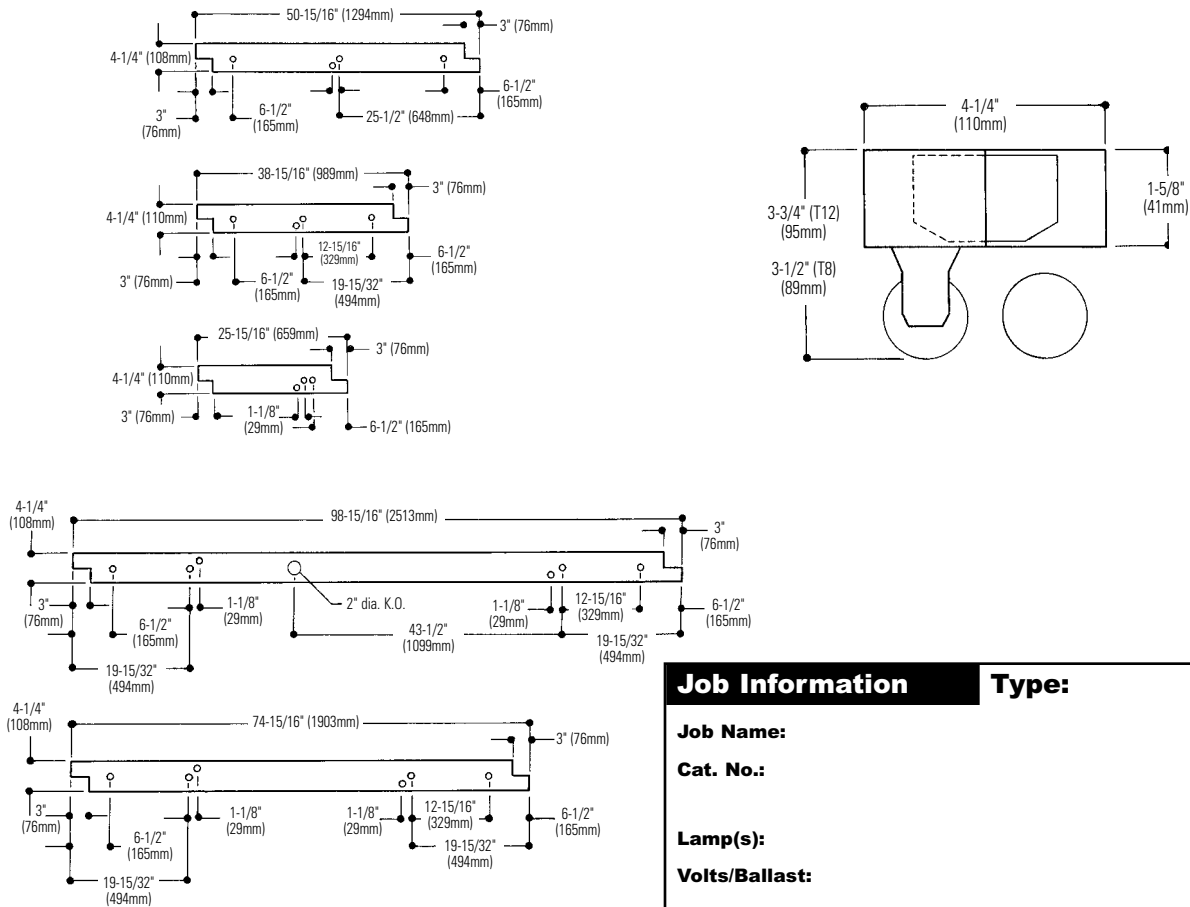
50-15/16" (1294mm)
3" (76mm)
4-1/4" (108mm)
3" (76mm)
6-1/2" (165mm)
25-1/2" (648mm)
6-1/2" (165mm)

38-15/16" (989mm)
3" (76mm)
4-1/4" (110mm)
12-15/16" (329mm)
6-1/2" (165mm)
3" (76mm)
6-1/2" (165mm)
19-15/32" (494mm)

25-15/16" (659mm)
3" (76mm)
4-1/4" (110mm)
3" (76mm)
1-1/8" (29mm)
6-1/2" (165mm)

4-1/4" (110mm)
3-3/4" (T12) (95mm)
3-1/2" (T8) (89mm)
1-5/8" (41mm)

4-1/4" (108mm)
98-15/16" (2513mm)
3" (76mm)
3" (76mm)
6-1/2" (165mm)
1-1/8" (29mm)
2" dia. K.O.
1-1/8" (29mm)
12-15/16" (329mm)
6-1/2" (165mm)
43-1/2" (1099mm)
19-15/32" (494mm)
19-15/32" (494mm)

4-1/4" (108mm)
74-15/16" (1903mm)
3" (76mm)
3" (76mm)
1-1/8" (29mm)
6-1/2" (165mm)
1-1/8" (29mm)
12-15/16" (329mm)
6-1/2" (165mm)
19-15/32" (494mm)
19-15/32" (494mm)

Job Information
Type:
Job Name:
Cat. No.:
Lamp(s):
Volts/Ballast: